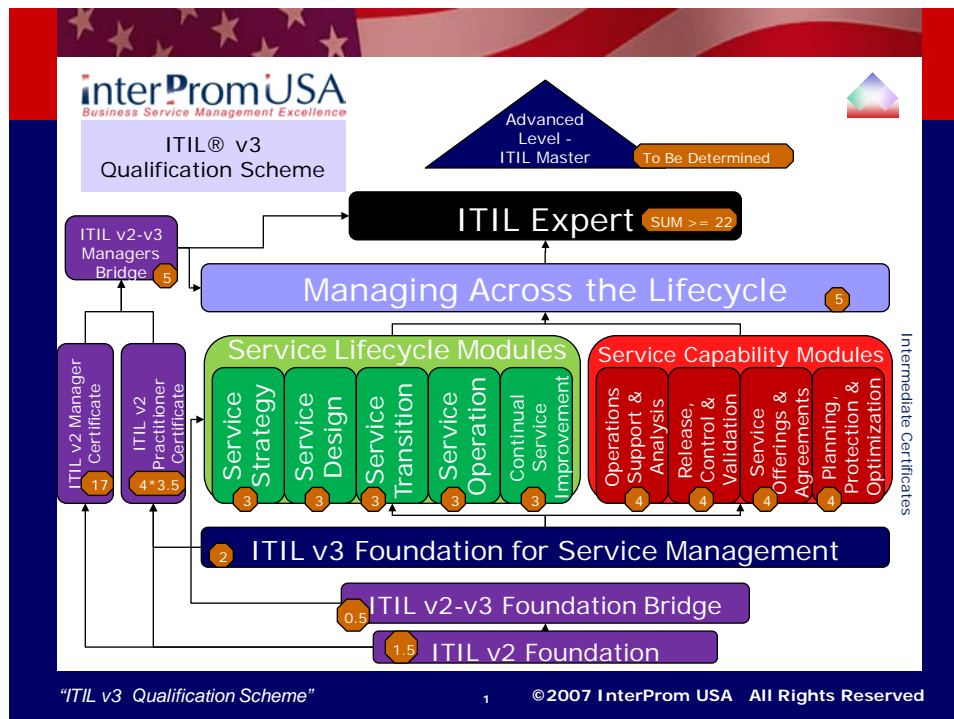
interPromUSA
Business Service Management Excellence

ITIL® v3
Qualification Scheme

Advanced Level - ITIL Master
To Be Determined

ITIL Expert SUM >= 22

ITIL v2-v3 Managers Bridge 5

Managing Across the Lifecycle 5

ITIL v2 Manager Certificate 17

ITIL v2 Practitioner Certificate 4*3.5

Service Lifecycle Modules

Service Strategy 3

Service Design 3

Service Transition 3

Service Operation 3

Continual Service Improvement 3

Service Capability Modules

Operations Support & Analysis 4

Release, Control & Validation 4

Service Offerings & Agreements 4

Planning, Protection & Optimization 4

Intermediate Certificates

2 ITIL v3 Foundation for Service Management

0.5 ITIL v2-v3 Foundation Bridge

1.5 ITIL v2 Foundation

"ITIL v3 Qualification Scheme" 1 ©2007 InterProm USA All Rights Reserved